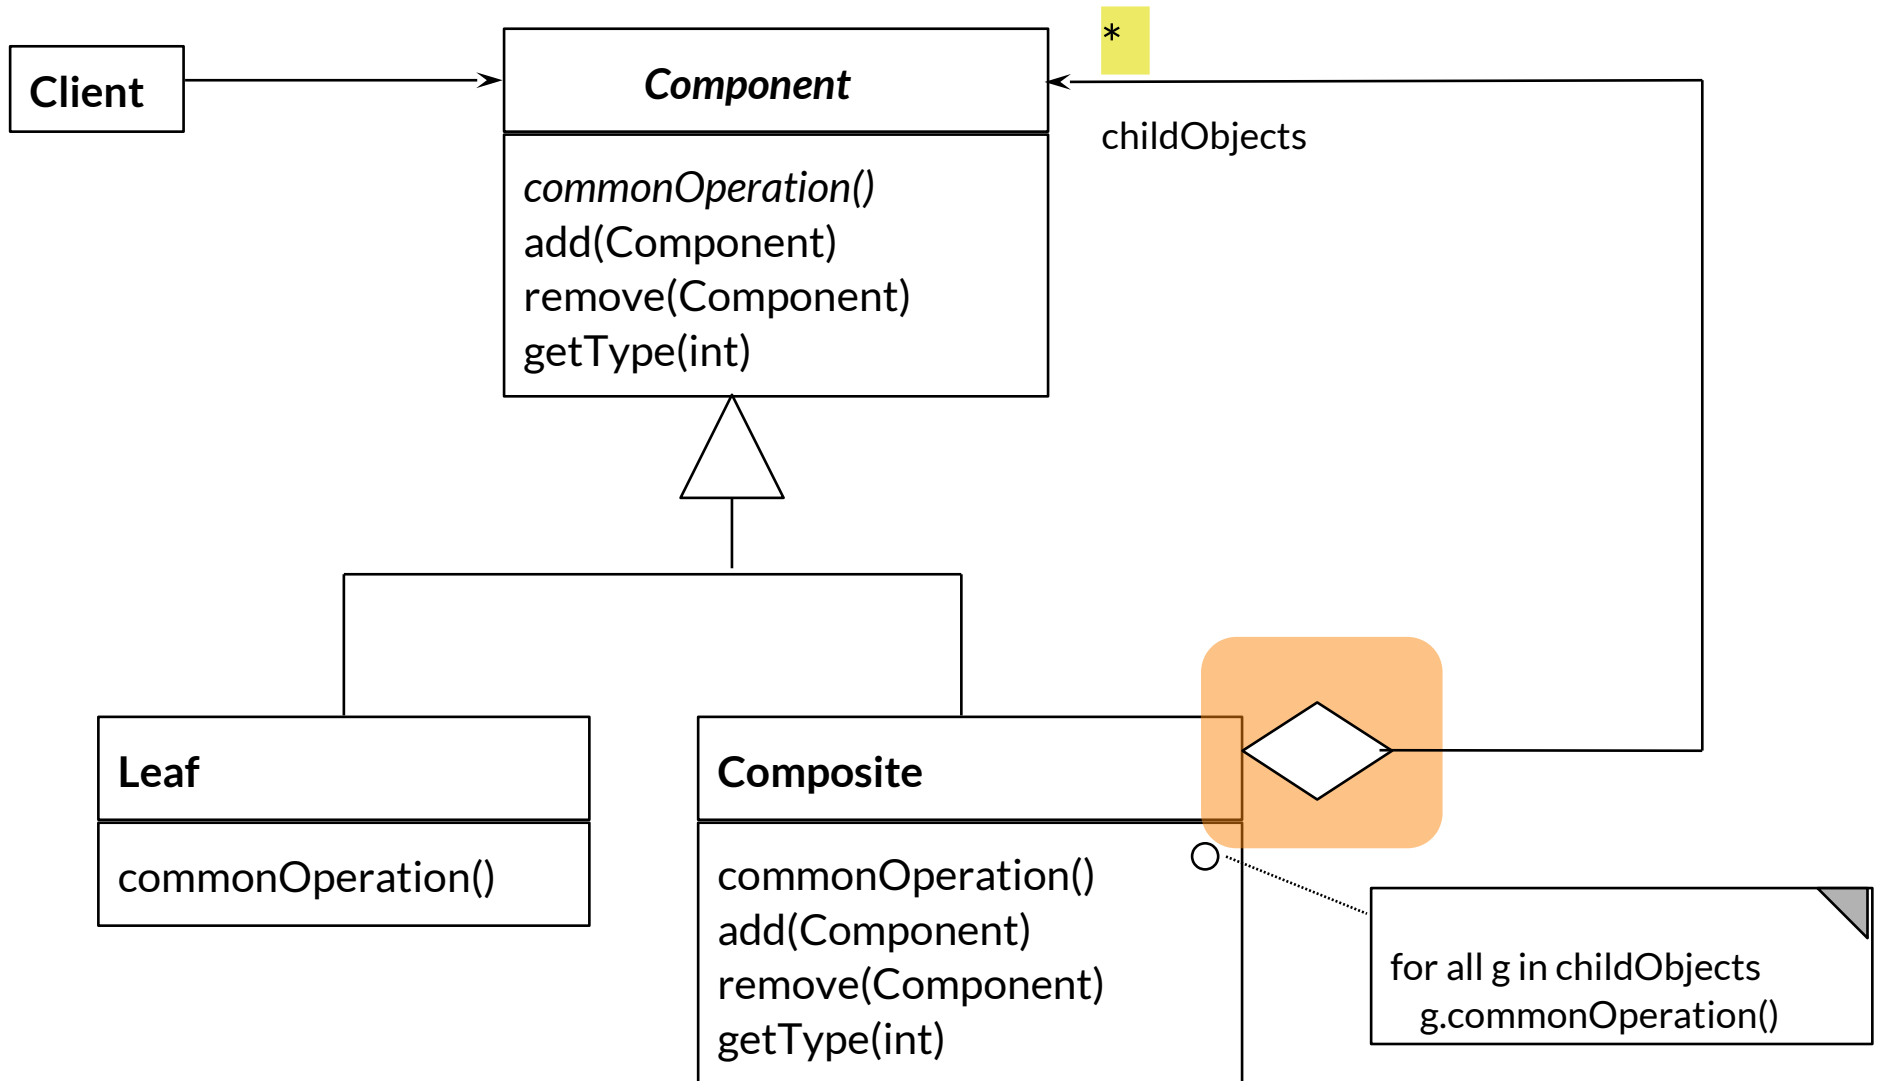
Client

Component

commonOperation()
add(Component)
remove(Component)
getType(int)

*

childObjects

Leaf

commonOperation()

Composite

commonOperation()
add(Component)
remove(Component)
getType(int)

for all g in childObjects
g.commonOperation()